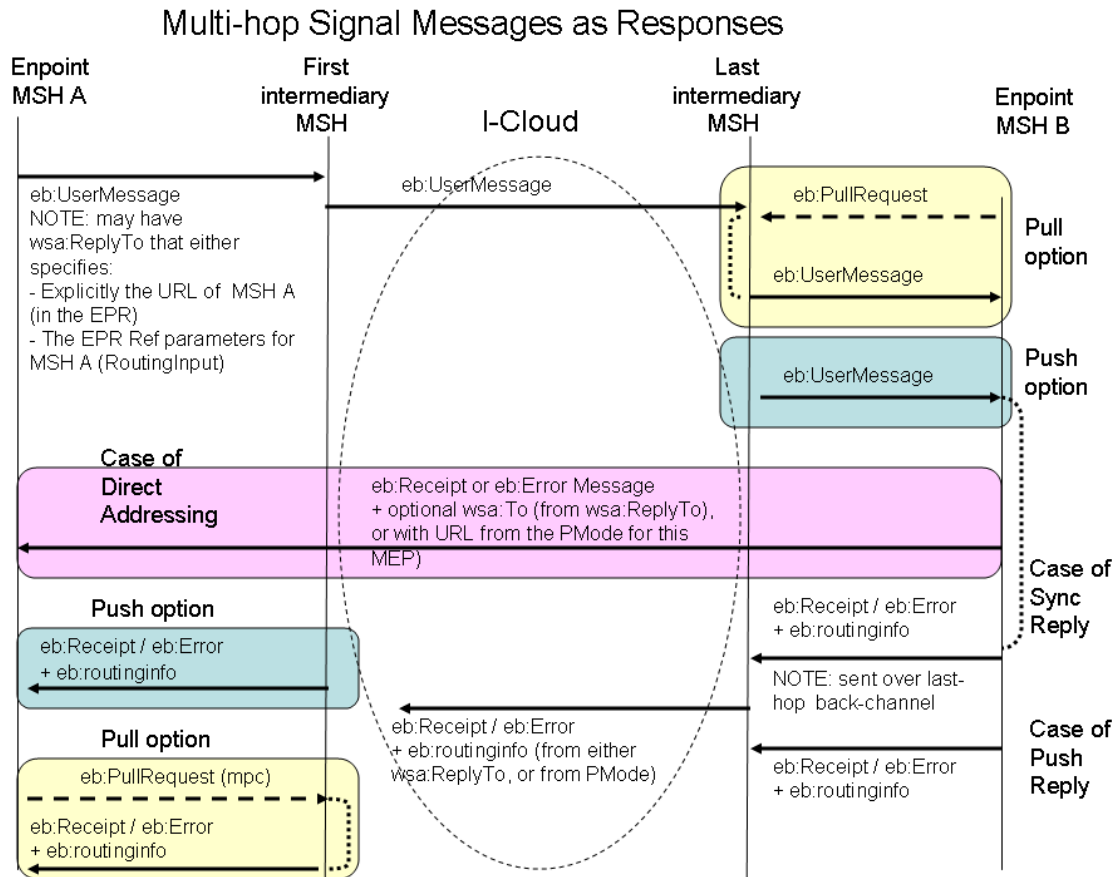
Multi-hop Signal Messages as Responses

Enpoint MSH A

First intermediary MSH

I-Cloud

Last intermediary MSH

Enpoint MSH B

eb:UserMessage
NOTE: may have wsa:ReplyTo that either specifies:
- Explicitly the URL of MSH A (in the EPR)
- The EPR Ref parameters for MSH A (RoutingInput)

eb:UserMessage

eb:PullRequest

eb:UserMessage

Pull option

eb:UserMessage

Push option

Case of Direct Addressing

eb:Receipt or eb:Error Message + optional wsa:To (from wsa:ReplyTo), or with URL from the PMode for this MEP)

Case of Sync Reply

Push option

eb:Receipt / eb:Error + eb:routinginfo

eb:Receipt / eb:Error + eb:routinginfo

NOTE: sent over last-hop back-channel

Pull option

eb:Receipt / eb:Error + eb:routinginfo (from either wsa:ReplyTo, or from PMode)

Case of Push Reply

eb:PullRequest (mpc)

eb:Receipt / eb:Error + eb:routinginfo

eb:Receipt / eb:Error + eb:routinginfo